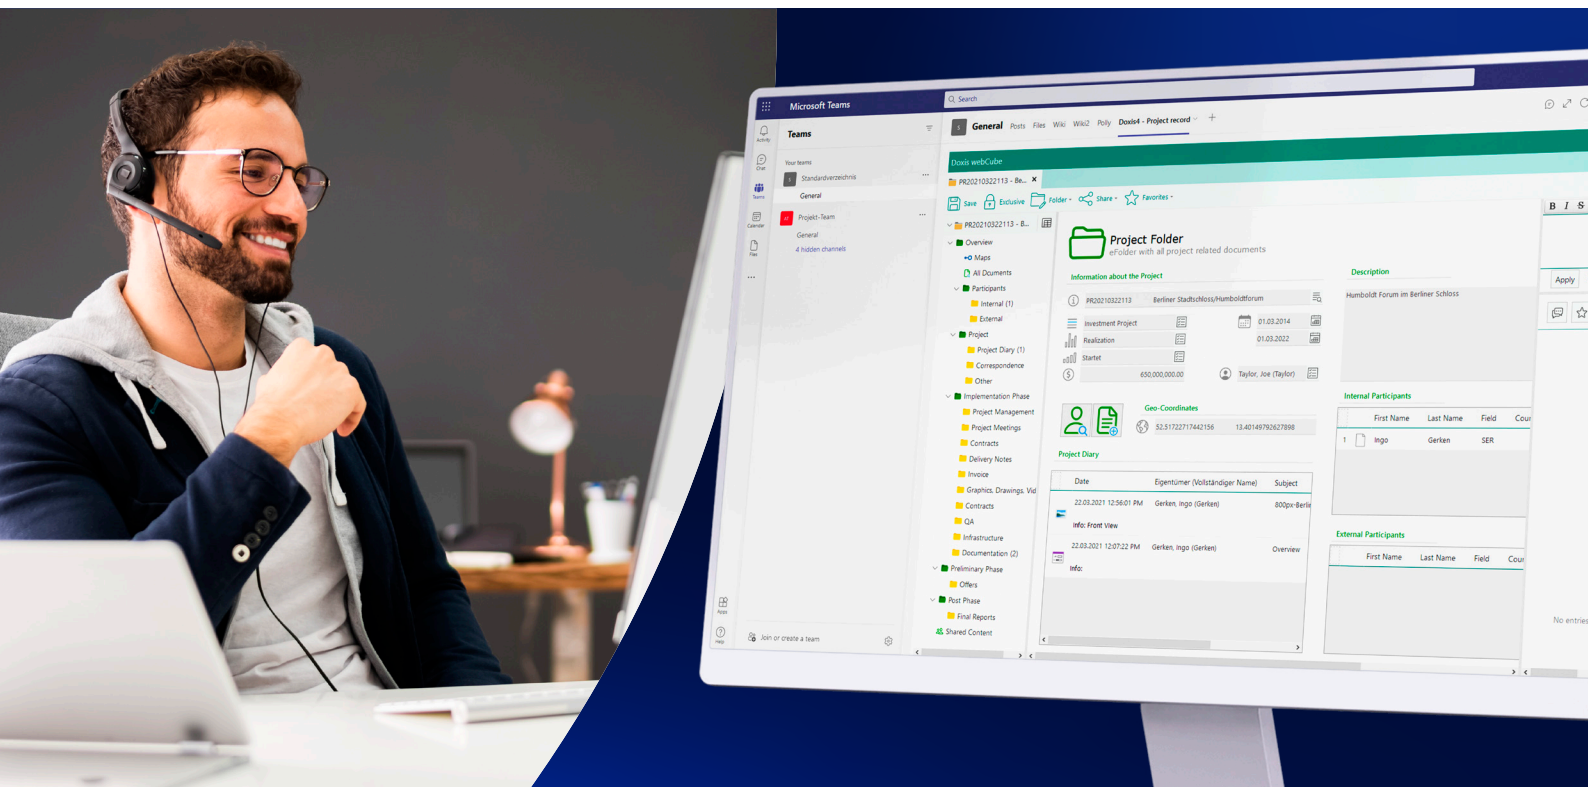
Microsoft Teams

Search

Activity
Chat
Teams
Calendar
Files
...
Apps
Help

Teams

Your teams
S Standardverzeichnis
General
P Projekt-Team
General
4 hidden channels

Join or create a team

General Posts Files Wiki Wiki2 Polly Doxis4 - Project record +

Doxis webCube

PR20210322113 - Be...

Save Exclusive Folder Share Favorites

PR20210322113 - B...
Overview
Maps
All Documents
Participants
Internal (1)
External
Project
Project Diary (1)
Correspondence
Other
Implementation Phase
Project Management
Project Meetings
Contracts
Delivery Notes
Invoice
Graphics, Drawings, Vid
Contracts
QA
Infrastructure
Documentation (2)
Preliminary Phase
Offers
Post Phase
Final Reports
Shared Content

Project Folder
eFolder with all project related documents

Information about the Project
PR20210322113 Berliner Stadtschloss/Humboldtforum
Investment Project 01.03.2014
Realization 01.03.2022
Started
650,000,000.00 Taylor, Joe (Taylor)

Geo-Coordinates
52.51722717442156 13.40149792627898

Project Diary
| Date | Eigentümer (Vollständiger Name) | Subject |
|---|---|---|
| 22.03.2021 12:56:01 PM | Gerken, Ingo (Gerken) | 800px-Berlin |
| Info: Front View | | |
| 22.03.2021 12:07:22 PM | Gerken, Ingo (Gerken) | Overview |
| Info: | | |

Description
Humboldt Forum im Berliner Schloss

Internal Participants
| | First Name | Last Name | Field | Cou |
|---|---|---|---|---|
| 1 | Ingo | Gerken | SER | |

External Participants
| First Name | Last Name | Field | Cou |
|---|---|---|---|

B I S
Apply
No entries